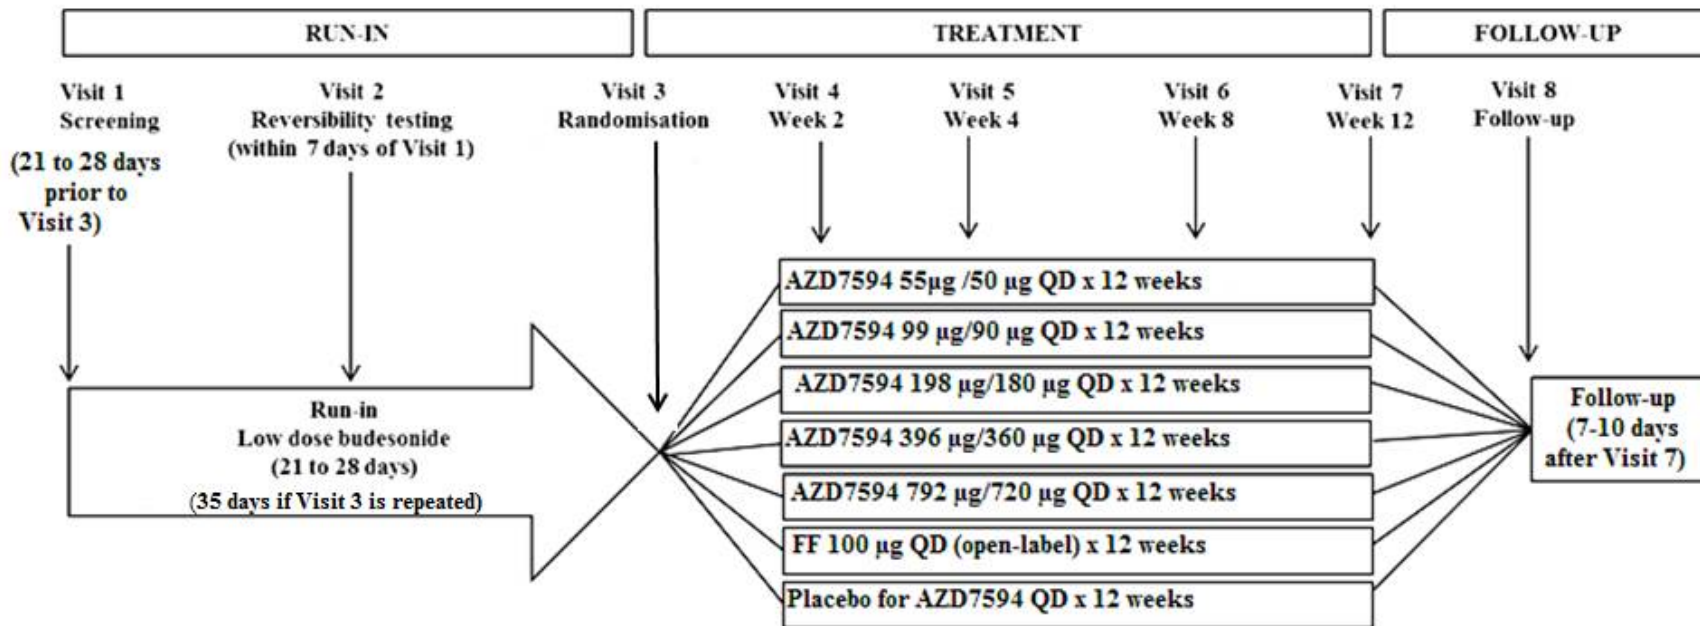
RUN-IN

TREATMENT

FOLLOW-UP

Visit 1
Screening
(21 to 28 days prior to Visit 3)

Visit 2
Reversibility testing
(within 7 days of Visit 1)

Visit 3
Randomisation

Visit 4
Week 2

Visit 5
Week 4

Visit 6
Week 8

Visit 7
Week 12

Visit 8
Follow-up

Run-in
Low dose budesonide
(21 to 28 days)
(35 days if Visit 3 is repeated)

AZD7594 55µg /50 µg QD x 12 weeks

AZD7594 99 µg/90 µg QD x 12 weeks

AZD7594 198 µg/180 µg QD x 12 weeks

AZD7594 396 µg/360 µg QD x 12 weeks

AZD7594 792 µg/720 µg QD x 12 weeks

FF 100 µg QD (open-label) x 12 weeks

Placebo for AZD7594 QD x 12 weeks

Follow-up
(7-10 days after Visit 7)